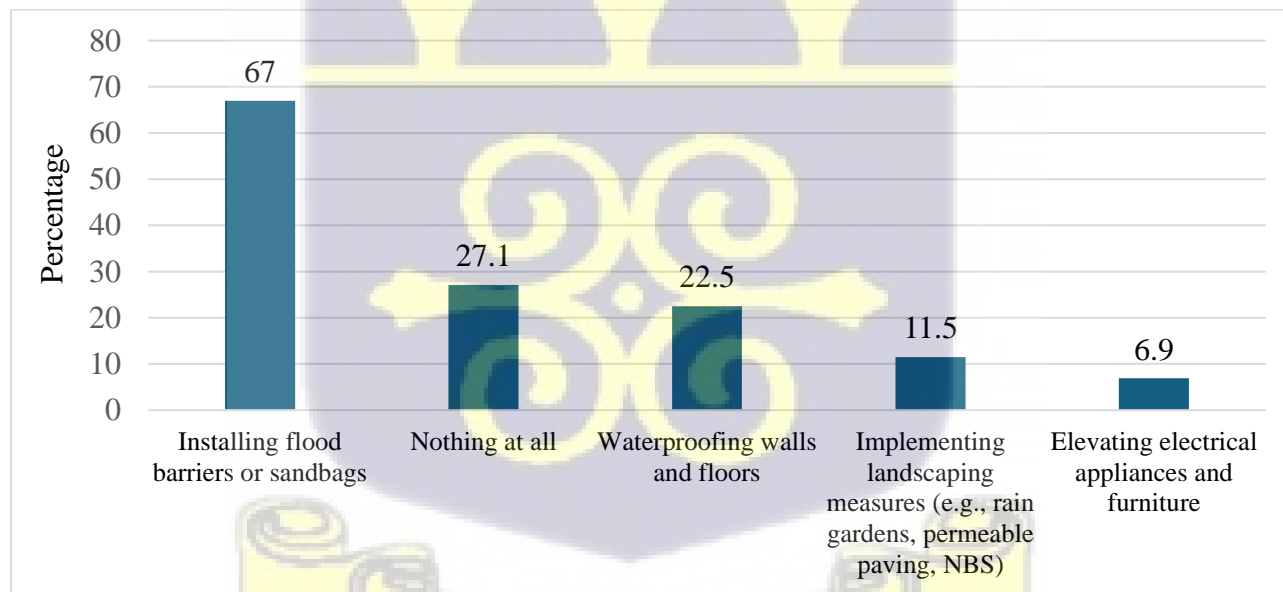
80
70
60
50
40
30
20
10
0

Percentage

67
27.1
22.5
11.5
6.9

Installing flood barriers or sandbags

Nothing at all

Waterproofing walls and floors

Implementing landscaping measures (e.g., rain gardens, permeable paving, NBS)

Elevating electrical appliances and furniture